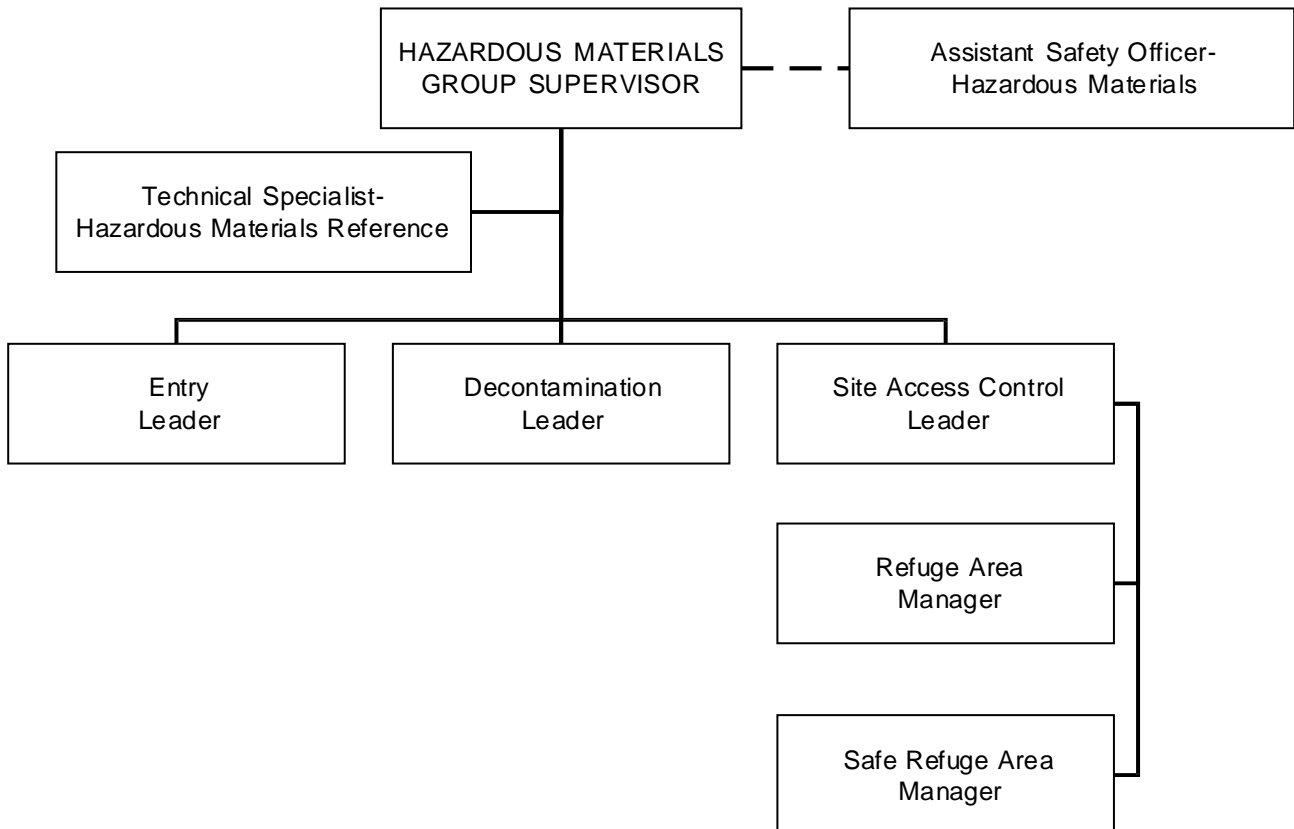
HAZARDOUS MATERIALS GROUP SUPERVISOR

Assistant Safety Officer-Hazardous Materials

Technical Specialist-Hazardous Materials Reference

Entry Leader

Decontamination Leader

Site Access Control Leader

Refuge Area Manager

Safe Refuge Area Manager